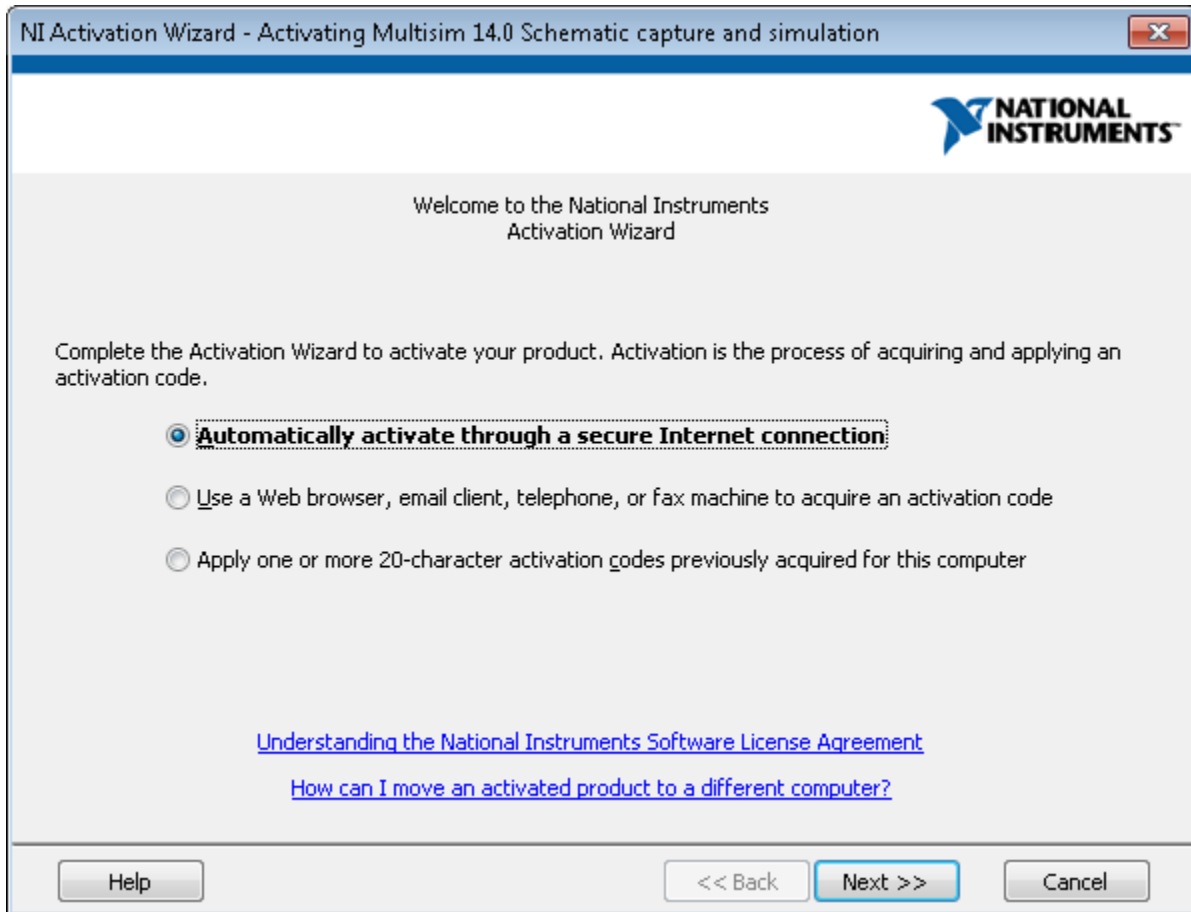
NI Activation Wizard - Activating Multisim 14.0 Schematic capture and simulation

NATIONAL INSTRUMENTS

Welcome to the National Instruments Activation Wizard

Complete the Activation Wizard to activate your product. Activation is the process of acquiring and applying an activation code.

Automatically activate through a secure Internet connection

Use a Web browser, email client, telephone, or fax machine to acquire an activation code

Apply one or more 20-character activation codes previously acquired for this computer

Understanding the National Instruments Software License Agreement

How can I move an activated product to a different computer?

Help

<< Back

Next >>

Cancel